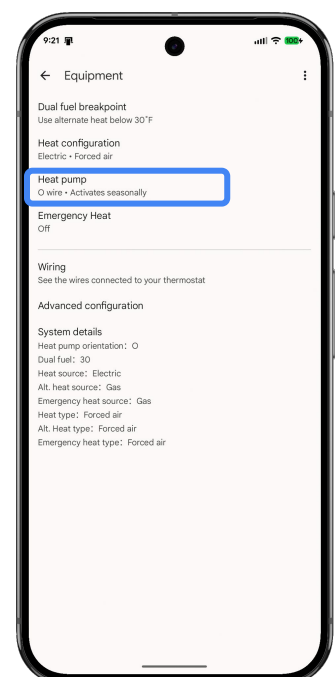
9:21

100

← Equipment

Dual fuel breakpoint
Use alternate heat below 30˚F

Heat configuration
Electric • Forced air

Heat pump
O wire • Activates seasonally

Emergency Heat
Off

Wiring
See the wires connected to your thermostat

Advanced configuration

System details
Heat pump orientation: O
Dual fuel: 30
Heat source: Electric
Alt. heat source: Gas
Emergency heat source: Gas
Heat type: Forced air
Alt. Heat type: Forced air
Emergency heat type: Forced air